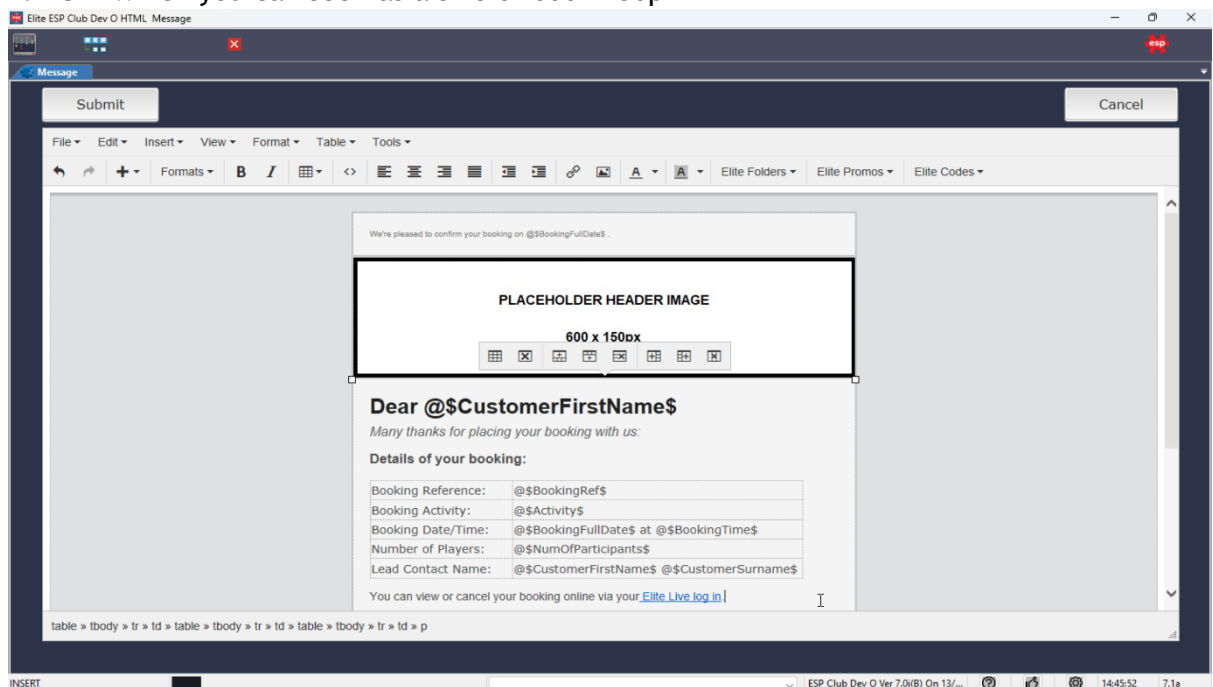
Elite ESP Club Dev O HTML Message

esp

Message

Submit

Cancel

File ▾ Edit ▾ Insert ▾ View ▾ Format ▾ Table ▾ Tools ▾

Formats ▾ B I Elite Folders ▾ Elite Promos ▾ Elite Codes ▾

We're pleased to confirm your booking on @$BookingFullDate$ .

PLACEHOLDER HEADER IMAGE

600 x 150px

Dear @$CustomerFirstName$

Many thanks for placing your booking with us:

Details of your booking:

| Booking Reference: | @$BookingRef$ |
|---|---|
| Booking Activity: | @$Activity$ |
| Booking Date/Time: | @$BookingFullDate$ at @$BookingTime$ |
| Number of Players: | @$NumOfParticipants$ |
| Lead Contact Name: | @$CustomerFirstName$ @$CustomerSurname$ |

You can view or cancel your booking online via your Elite Live log in

table » tbody » tr » td » table » tbody » tr » td » table » tbody » tr » td » p

INSERT

ESP Club Dev O Ver 7.0i(B) On 13/...

14:45:52

7.1a